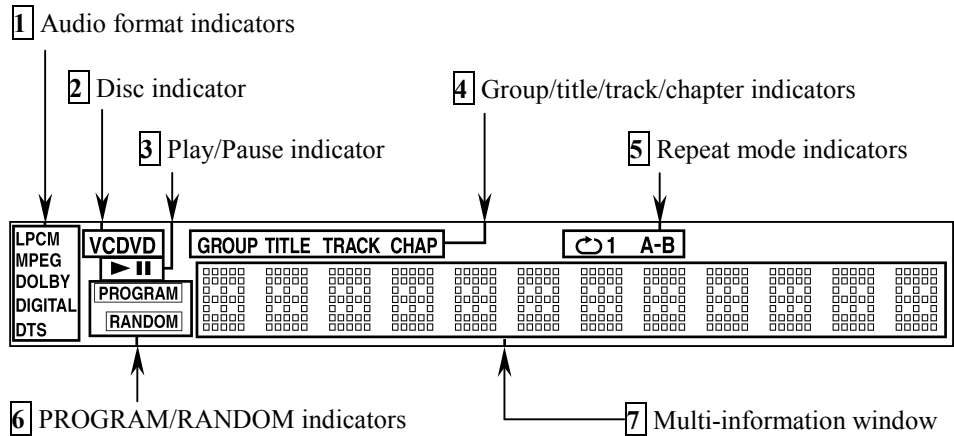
1 Audio format indicators

2 Disc indicator

3 Play/Pause indicator

4 Group/title/track/chapter indicators

5 Repeat mode indicators

LPCM
MPEG
DOLBY
DIGITAL
DTS

VCDVD

► II

PROGRAM

RANDOM

GROUP TITLE TRACK CHAP

↻1 A-B

6 PROGRAM/RANDOM indicators

7 Multi-information window